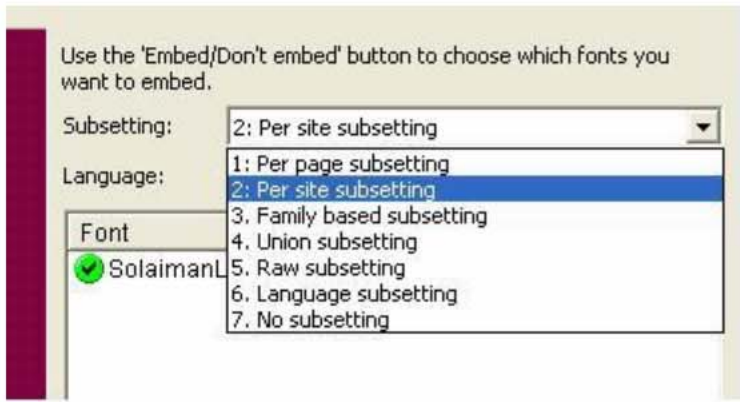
Use the 'Embed/Don't embed' button to choose which fonts you want to embed.

Subsetting: 2: Per site subsetting

Language:

1: Per page subsetting
2: Per site subsetting
3. Family based subsetting
4. Union subsetting
5. Raw subsetting
6. Language subsetting
7. No subsetting

Font

SolaimanL